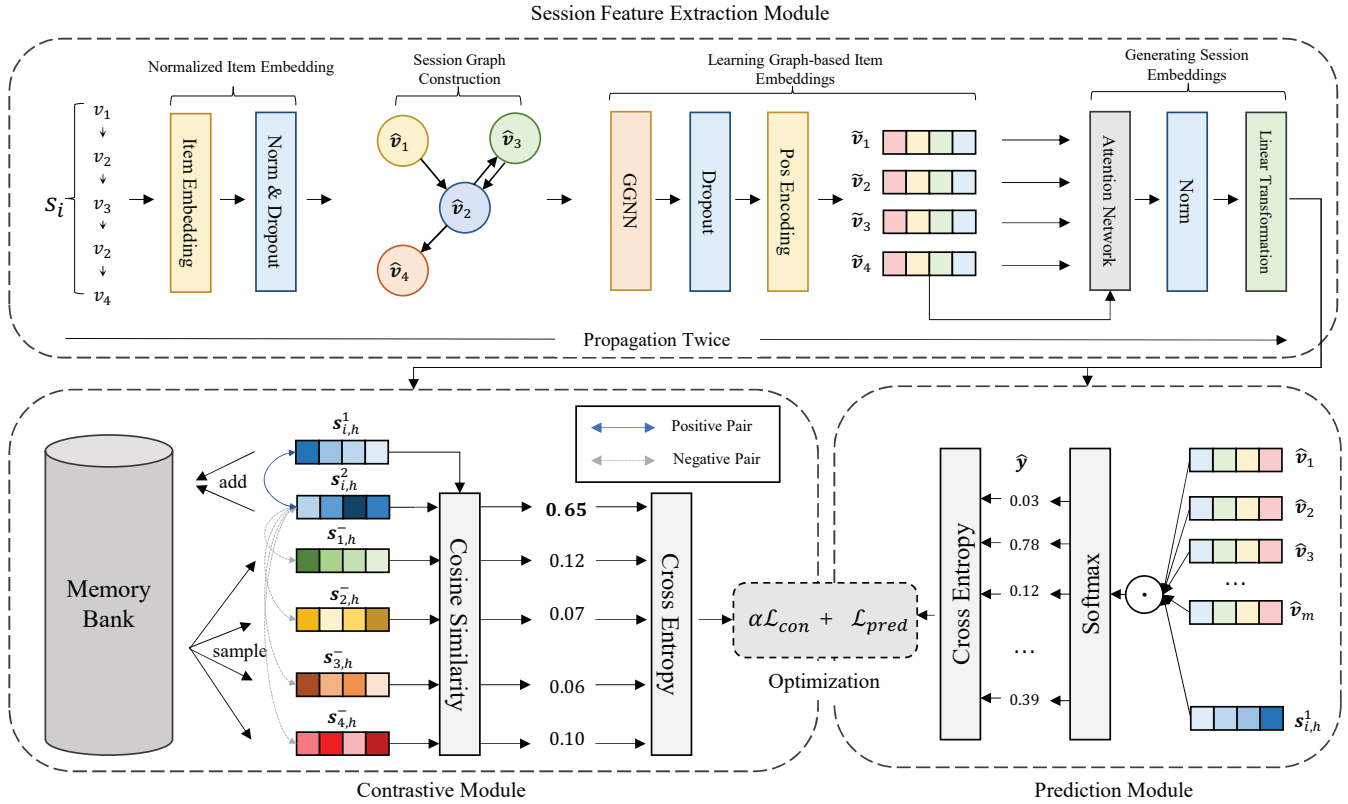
Session Feature Extraction Module

Normalized Item Embedding

Session Graph Construction

Learning Graph-based Item Embeddings

Generating Session Embeddings

$s_i$

$v_1$
$v_2$
$v_3$
$v_2$
$v_4$

Item Embedding

Norm & Dropout

$\hat{v}_1$
$\hat{v}_3$
$\hat{v}_2$
$\hat{v}_4$

GGNN

Dropout

Pos Encoding

$\tilde{v}_1$
$\tilde{v}_2$
$\tilde{v}_3$
$\tilde{v}_4$

Attention Network

Norm

Linear Transformation

Propagation Twice

Memory Bank

add

sample

$s_{i,h}^1$
$s_{i,h}^2$
$s_{1,h}^-$
$s_{2,h}^-$
$s_{3,h}^-$
$s_{4,h}^-$

Positive Pair

Negative Pair

Cosine Similarity

0.65
0.12
0.07
0.06
0.10

Cross Entropy

$\alpha\mathcal{L}_{con} + \mathcal{L}_{pred}$

Optimization

Cross Entropy

$\hat{y}$
0.03
0.78
0.12
…
0.39

Softmax

$\hat{v}_1$
$\hat{v}_2$
$\hat{v}_3$
…
$\hat{v}_m$

$s_{i,h}^1$

Contrastive Module

Prediction Module